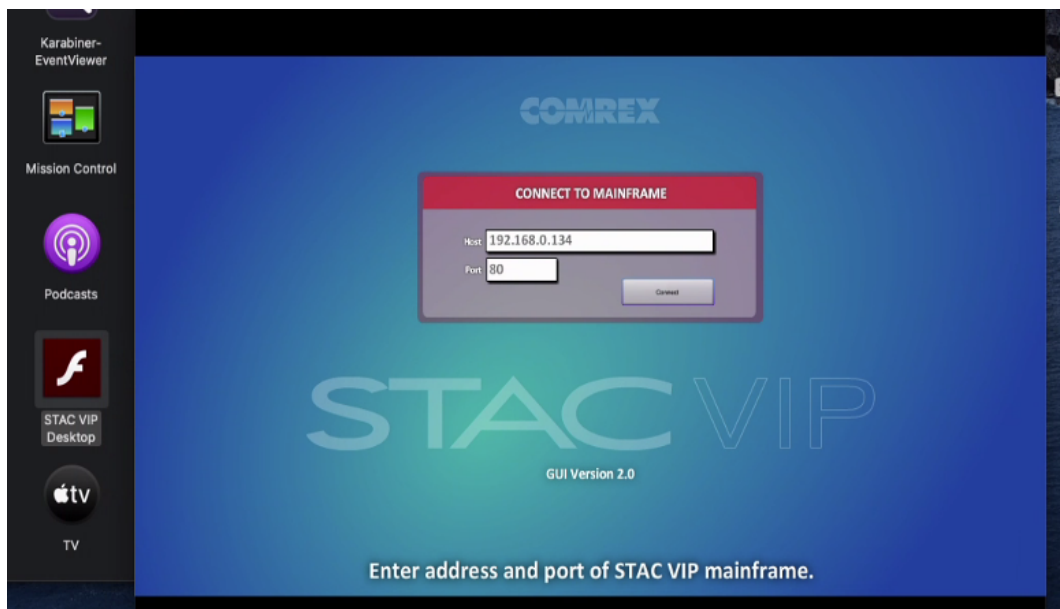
Karabiner-EventViewer

Mission Control

Podcasts

STAC VIP Desktop

tv

TV

COMREX

CONNECT TO MAINFRAME

Host 192.168.0.134

Port 80

Connect

STAC VIP

GUI Version 2.0

Enter address and port of STAC VIP mainframe.